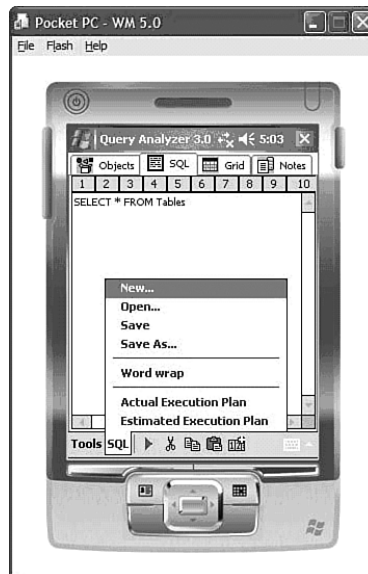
Pocket PC - WM 5.0

File Flash Help

Query Analyzer 3.0 5:03

Objects SQL Grid Notes

1 2 3 4 5 6 7 8 9 10

SELECT * FROM Tables

New...
Open...
Save
Save As...
Word wrap
Actual Execution Plan
Estimated Execution Plan

Tools SQL